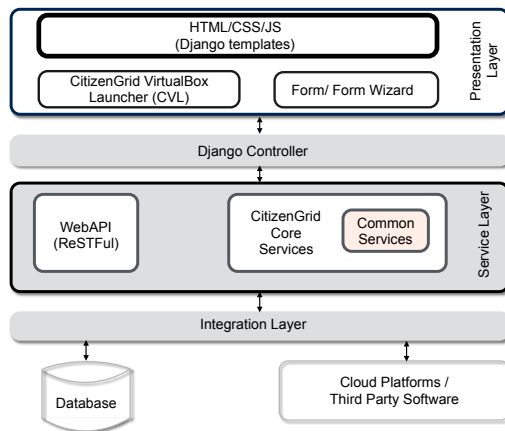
HTML/CSS/JS
(Django templates)

CitizenGrid VirtualBox Launcher (CVL)

Form/ Form Wizard

Presentation Layer

Django Controller

WebAPI (ReSTFul)

CitizenGrid Core Services

Common Services

Service Layer

Integration Layer

Database

Cloud Platforms / Third Party Software